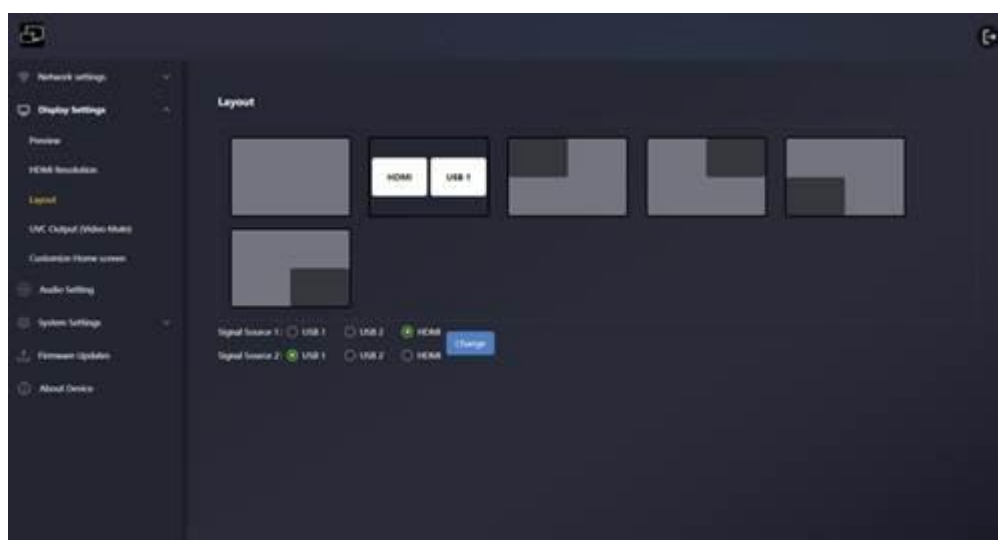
Network settings

Display Settings

Preview

HDMI Resolution

Layout

UVC Output (Video Mute)

Customize Home screen

Audio Setting

System Settings

Firmware Updates

About Device

Layout

HDMI

USB 1

Signal Source 1: USB 1 USB 2 HDMI

Signal Source 2: USB 1 USB 2 HDMI

Change